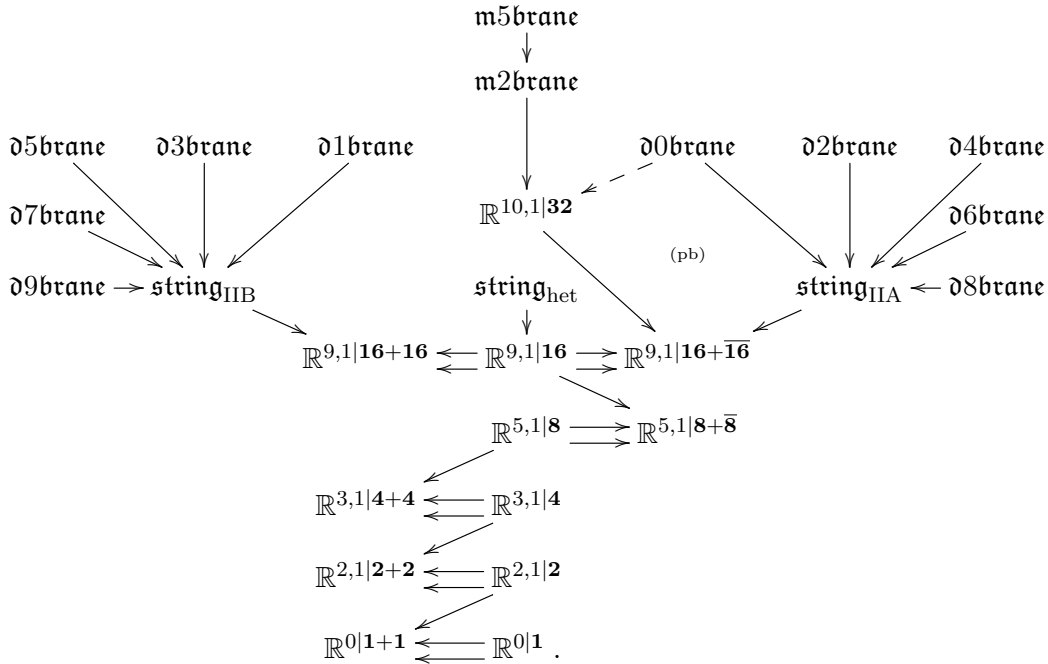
$\mathfrak{m5brane}$

$\mathfrak{m2brane}$

$\mathfrak{d5brane}$ $\mathfrak{d3brane}$ $\mathfrak{d1brane}$ $\mathfrak{d0brane}$ $\mathfrak{d2brane}$ $\mathfrak{d4brane}$

$\mathfrak{d7brane}$ $\mathbb{R}^{10,1|\mathbf{32}}$ $\mathfrak{d6brane}$

(pb)

$\mathfrak{d9brane}$ $\mathfrak{string}_{\mathrm{IIB}}$ $\mathfrak{string}_{\mathrm{het}}$ $\mathfrak{string}_{\mathrm{IIA}}$ $\mathfrak{d8brane}$

$\mathbb{R}^{9,1|\mathbf{16}+\mathbf{16}}$ $\mathbb{R}^{9,1|\mathbf{16}}$ $\mathbb{R}^{9,1|\mathbf{16}+\overline{\mathbf{16}}}$

$\mathbb{R}^{5,1|\mathbf{8}}$ $\mathbb{R}^{5,1|\mathbf{8}+\overline{\mathbf{8}}}$

$\mathbb{R}^{3,1|\mathbf{4}+\mathbf{4}}$ $\mathbb{R}^{3,1|\mathbf{4}}$

$\mathbb{R}^{2,1|\mathbf{2}+\mathbf{2}}$ $\mathbb{R}^{2,1|\mathbf{2}}$

$\mathbb{R}^{0|\mathbf{1}+\mathbf{1}}$ $\mathbb{R}^{0|\mathbf{1}}$ .